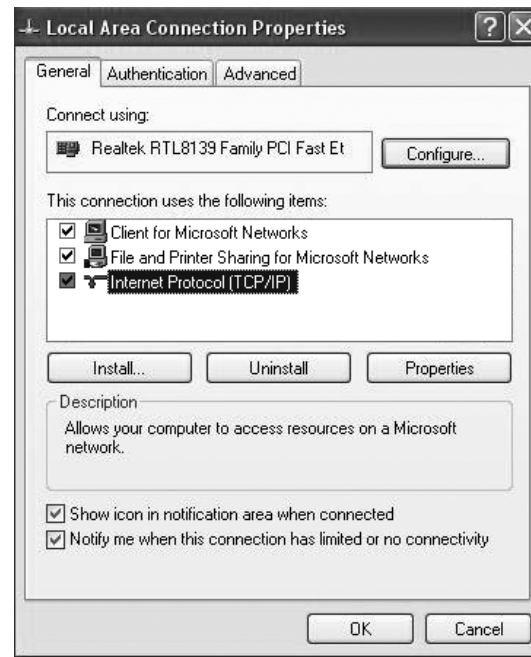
Local Area Connection Properties

? X

General | Authentication | Advanced

Connect using:

Realtek RTL8139 Family PCI Fast Et

Configure...

This connection uses the following items:

Client for Microsoft Networks

File and Printer Sharing for Microsoft Networks

Internet Protocol (TCP/IP)

Install... | Uninstall | Properties

Description

Allows your computer to access resources on a Microsoft network.

Show icon in notification area when connected

Notify me when this connection has limited or no connectivity

OK | Cancel